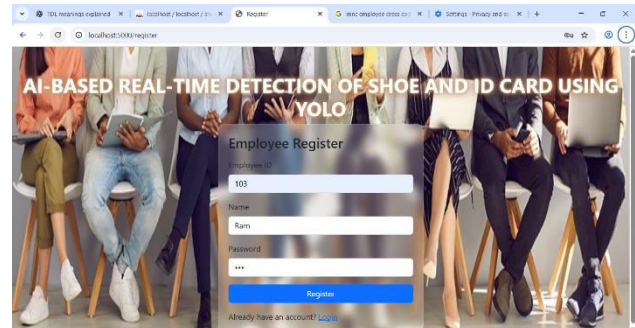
TDL meanings explained × localhost / localhost / ... × Register × mnc employee dress c... × Settings - Privacy and s... × +

localhost:5000/register

AI-BASED REAL-TIME DETECTION OF SHOE AND ID CARD USING YOLO

Employee Register

Employee ID

103

Name

Ram

Password

•••

Register

Already have an account? Login